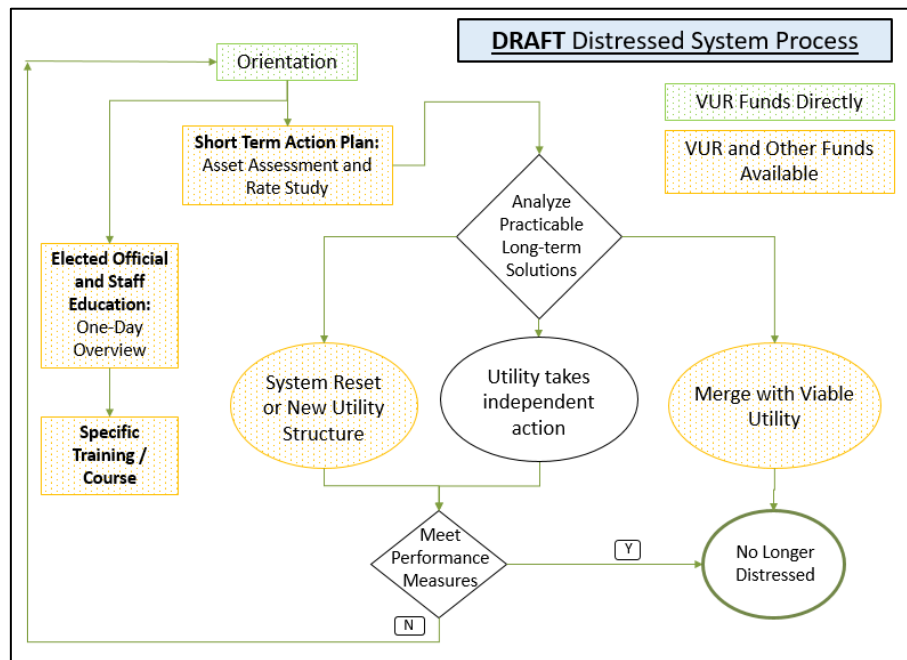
DRAFT Distressed System Process

VUR Funds Directly

VUR and Other Funds Available

Orientation

Short Term Action Plan: Asset Assessment and Rate Study

Elected Official and Staff Education: One-Day Overview

Specific Training / Course

Analyze Practicable Long-term Solutions

System Reset or New Utility Structure

Utility takes independent action

Merge with Viable Utility

Meet Performance Measures

Y

N

No Longer Distressed